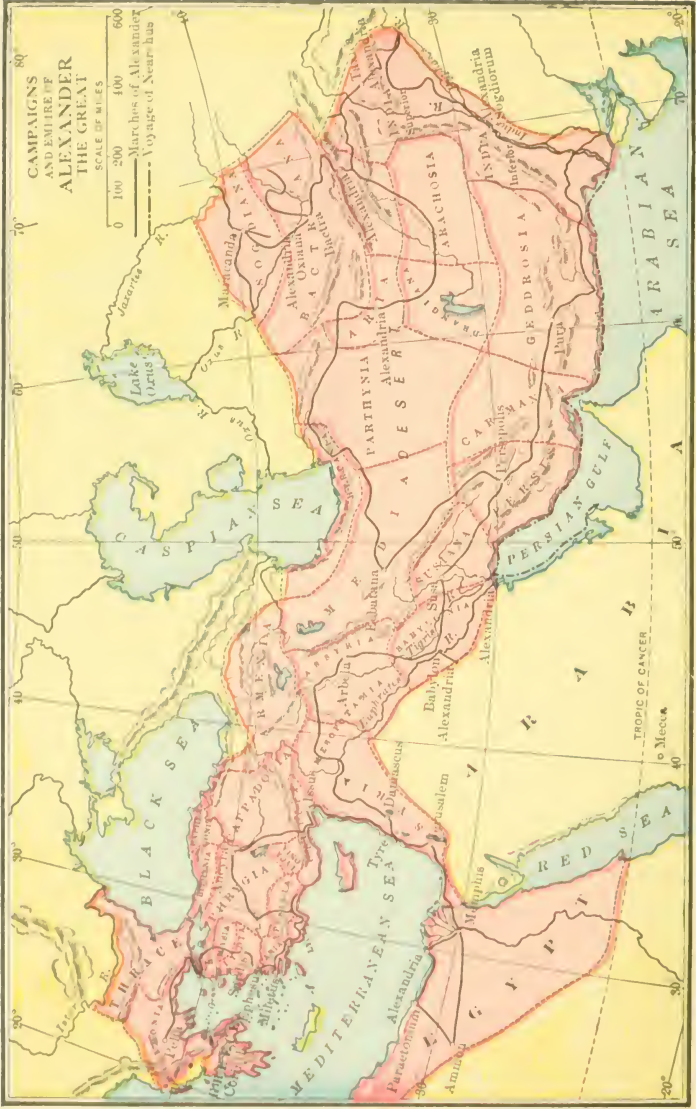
CAMPAIGNS AND EMPIRE OF ALEXANDER THE GREAT

SCALE OF MILES
0 100 200 400 600
Marches of Alexander
Voyage of Nearchus

BLACK SEA
CASPIAN SEA
MEDITERRANEAN SEA
RED SEA
PERSIAN GULF
ARABIAN SEA
ARABIA
EGYPT
THRACE
PHRYGIA
ARMENIA
MEDIA
PARTHYSIA
ARIA
BACTRIA
SOGDIANA
ARACHOSIA
GEDROSIA
CARMANIA
PERSIS
SUSIANA
BABYLONIA
MESOPOTAMIA
SYRIA
INDIA
DESERT
Lake Oxus
Oxus R.
Jaxartes R.
Indus R.
Tigris
Euphrates
Maracanda
Alexandria Oxiana
Bactra
Alexandria
Persepolis
Pura
Ecbatana
Susa
Arbela
Babylon
Alexandria
Damascus
Tyre
Jerusalem
Memphis
Alexandria
Paraetonium
Ammon
Miletus
Ephesus
Pella
Mecca
TROPIC OF CANCER
Alexandria Oxydracorum
Issus
20°
30°
40°
50°
60°
70°
40°
30°
20°